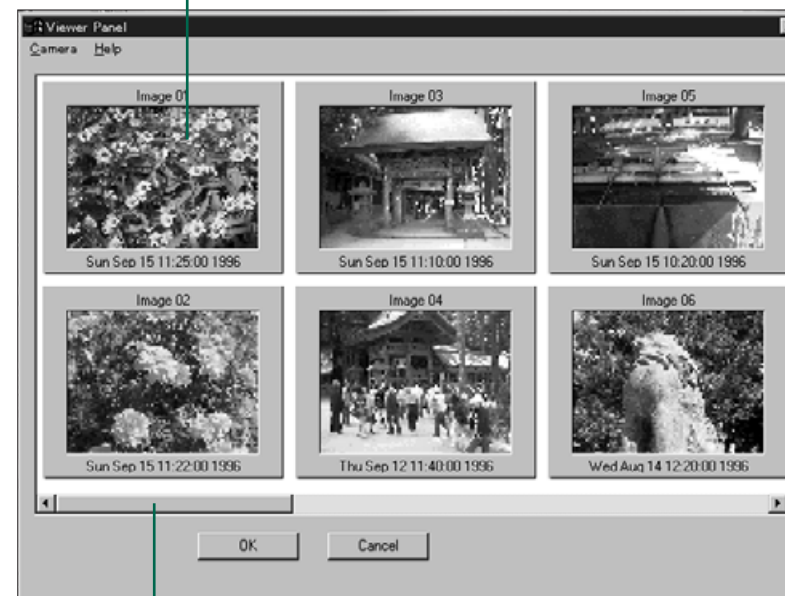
Viewer Panel
Camera Help

Image 01
Sun Sep 15 11:25:00 1996

Image 03
Sun Sep 15 11:10:00 1996

Image 05
Sun Sep 15 10:20:00 1996

Image 02
Sun Sep 15 11:22:00 1996

Image 04
Thu Sep 12 11:40:00 1996

Image 06
Wed Aug 14 12:20:00 1996

OK
Cancel